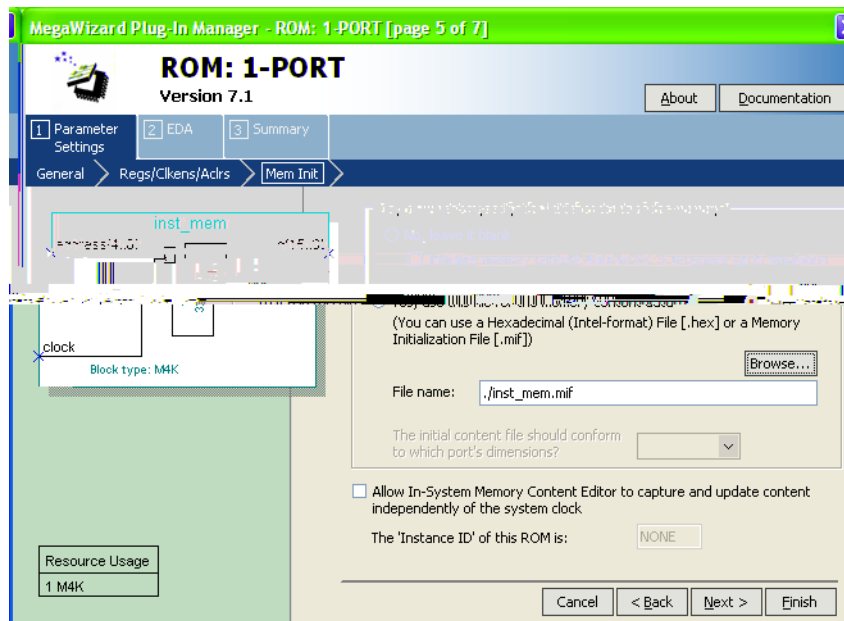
MegaWizard Plug-In Manager - ROM: 1-PORT [page 5 of 7]

ROM: 1-PORT
Version 7.1

About
Documentation

1 Parameter Settings
2 EDA
3 Summary

General
Regs/Clkens/Aclrs
Mem Init

inst_mem
address[4..0]
q[15..0]

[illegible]

clock
Block type: M4K

(You can use a Hexadecimal (Intel-format) File [.hex] or a Memory Initialization File [.mif])

Browse...

File name: ./inst_mem.mif

The initial content file should conform to which port's dimensions?

Allow In-System Memory Content Editor to capture and update content independently of the system clock

The 'Instance ID' of this ROM is: NONE

Resource Usage
1 M4K

Cancel
< Back
Next >
Finish